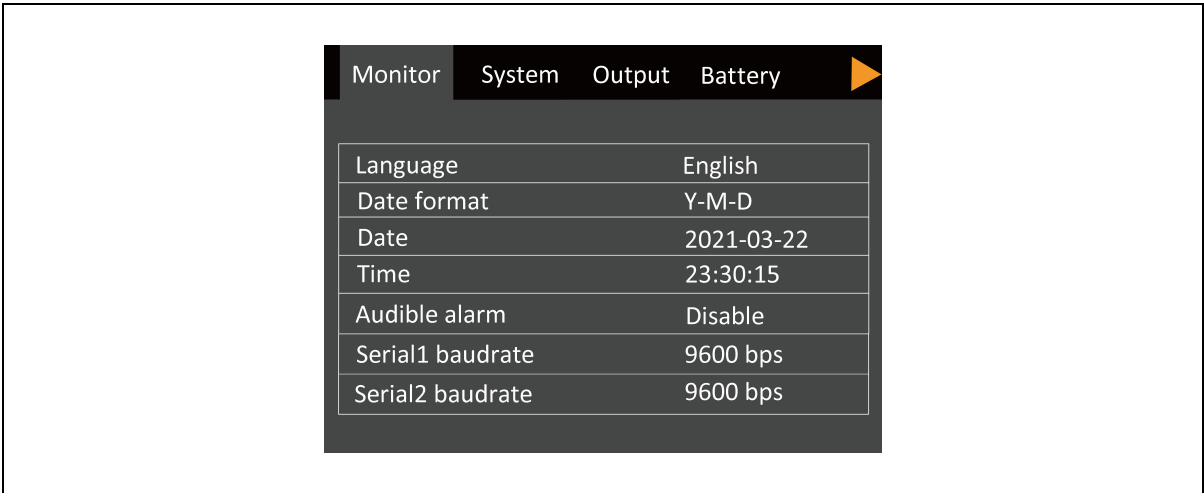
Monitor System Output Battery

| Language | English |
|---|---|
| Date format | Y-M-D |
| Date | 2021-03-22 |
| Time | 23:30:15 |
| Audible alarm | Disable |
| Serial1 baudrate | 9600 bps |
| Serial2 baudrate | 9600 bps |